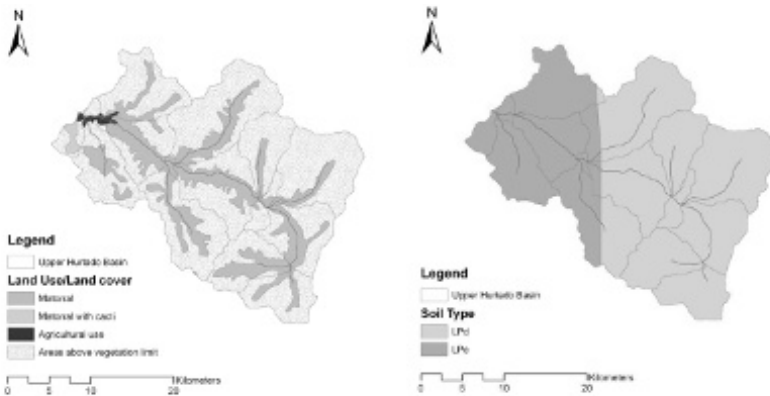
N

Legend
Upper Hurtado Basin
Land Use/Land cover
Matorral
Matorral with cacti
Agricultural use
Areas above vegetation limit

0 5 10 20 Kilometers

N

Legend
Upper Hurtado Basin
Soil Type
LPd
LPe

0 5 10 20 Kilometers